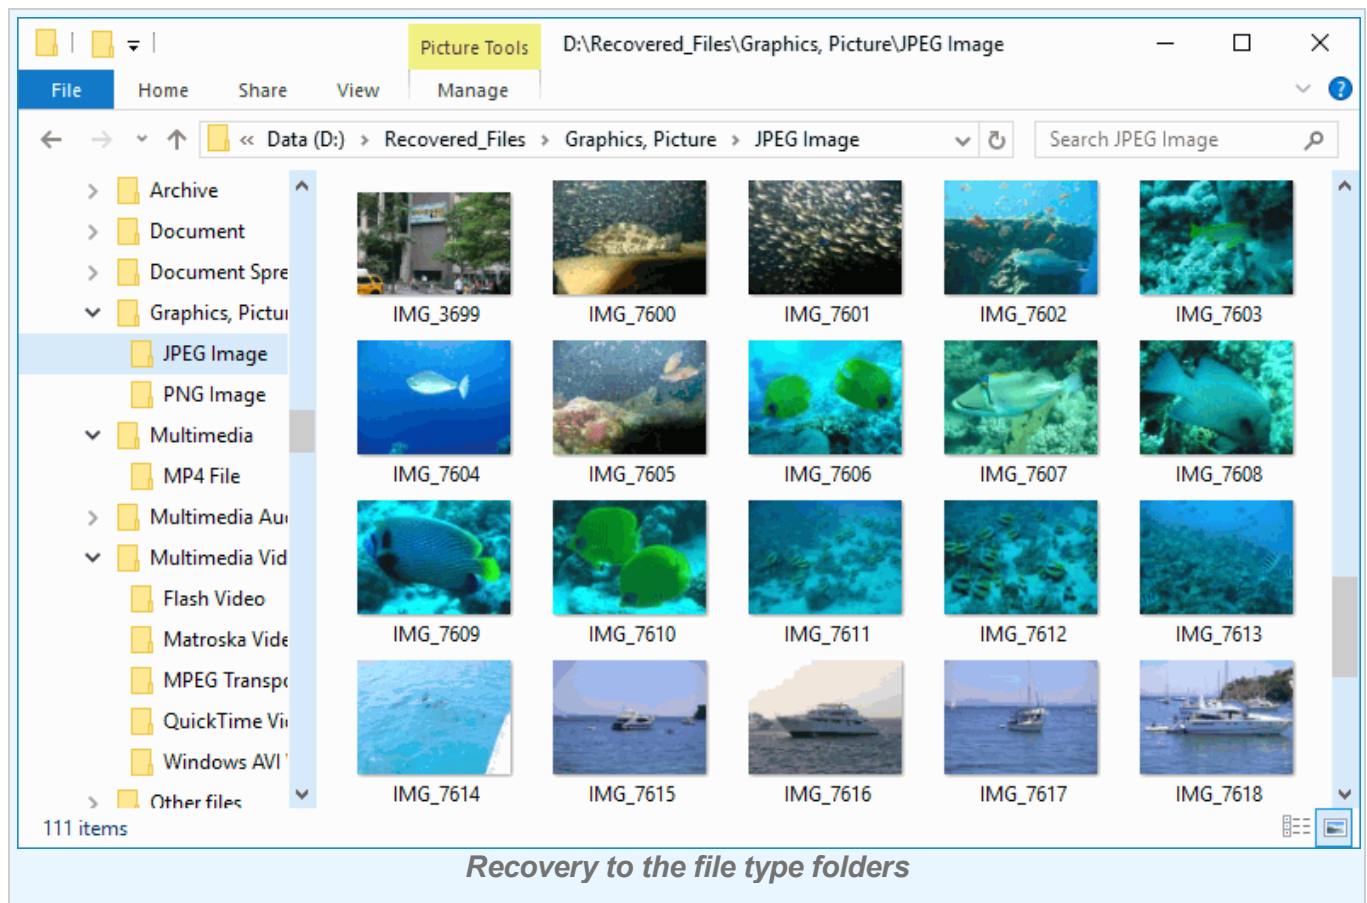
Picture Tools D:\Recovered_Files\Graphics, Picture\JPEG Image

File Home Share View Manage

« Data (D:) › Recovered_Files › Graphics, Picture › JPEG Image

Search JPEG Image

Archive
Document
Document Spre
Graphics, Pictu
JPEG Image
PNG Image
Multimedia
MP4 File
Multimedia Au
Multimedia Vid
Flash Video
Matroska Vide
MPEG Transp
QuickTime Vi
Windows AVI
Other files

IMG_3699 IMG_7600 IMG_7601 IMG_7602 IMG_7603
IMG_7604 IMG_7605 IMG_7606 IMG_7607 IMG_7608
IMG_7609 IMG_7610 IMG_7611 IMG_7612 IMG_7613
IMG_7614 IMG_7615 IMG_7616 IMG_7617 IMG_7618

111 items

Recovery to the file type folders